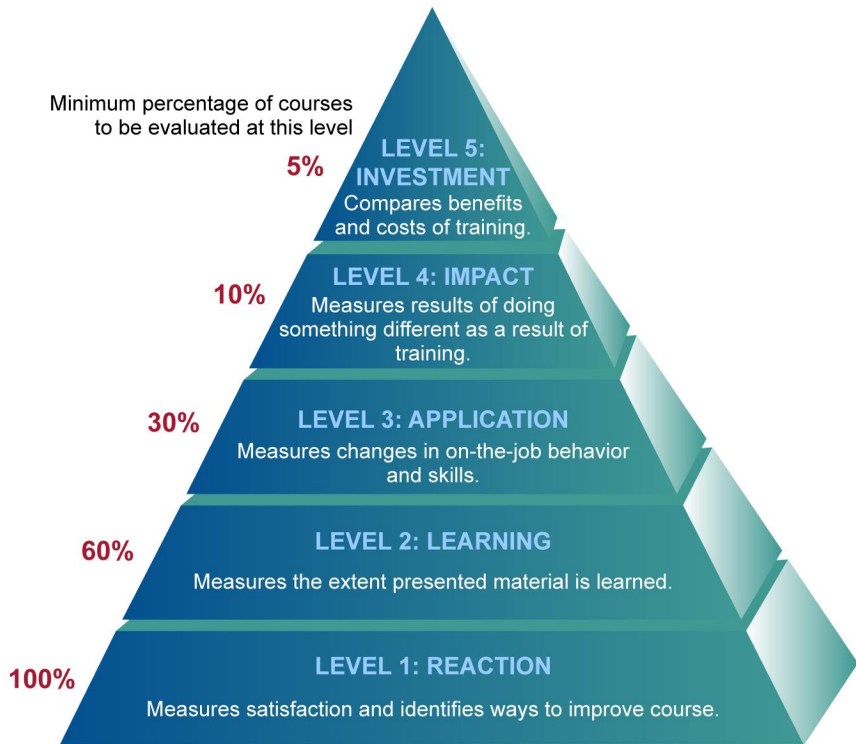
Minimum percentage of courses to be evaluated at this level

5%

LEVEL 5: INVESTMENT

Compares benefits and costs of training.

10%

LEVEL 4: IMPACT

Measures results of doing something different as a result of training.

30%

LEVEL 3: APPLICATION

Measures changes in on-the-job behavior and skills.

60%

LEVEL 2: LEARNING

Measures the extent presented material is learned.

100%

LEVEL 1: REACTION

Measures satisfaction and identifies ways to improve course.